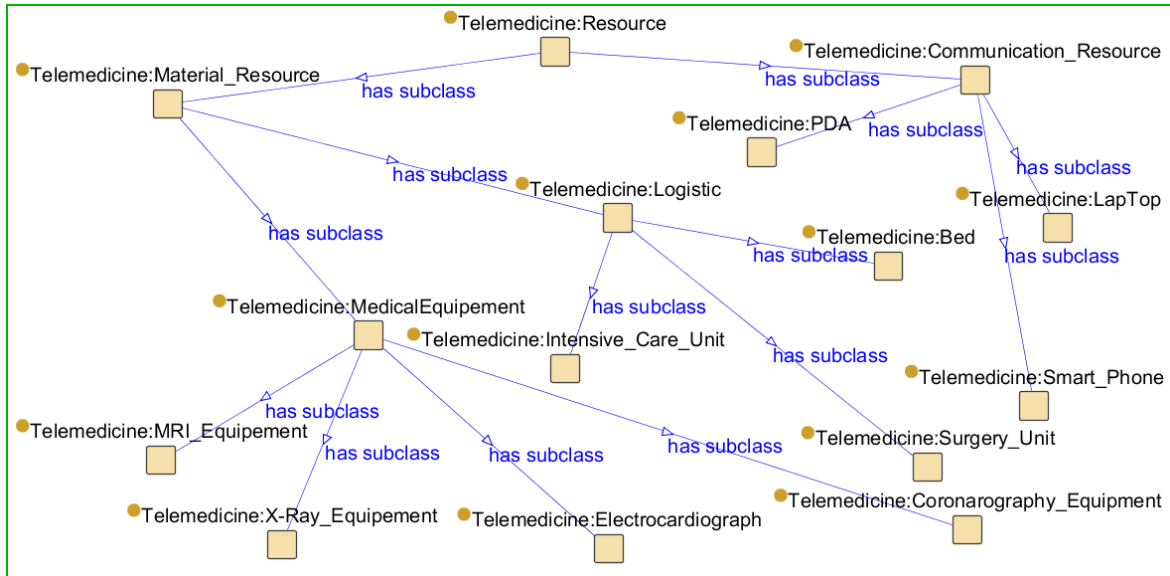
Telemedicine:Resource

Telemedicine:Communication_Resource

Telemedicine:Material_Resource

has subclass

has subclass

Telemedicine:PDA

has subclass

has subclass

has subclass

Telemedicine:Logistic

Telemedicine:LapTop

has subclass

Telemedicine:Bed

has subclass

has subclass

Telemedicine:MedicalEquipement

has subclass

Telemedicine:Intensive_Care_Unit

has subclass

Telemedicine:Smart_Phone

has subclass

Telemedicine:MRI_Equipement

Telemedicine:Surgery_Unit

has subclass

has subclass

has subclass

Telemedicine:Coronarography_Equipment

Telemedicine:X-Ray_Equipement

Telemedicine:Electrocardiograph